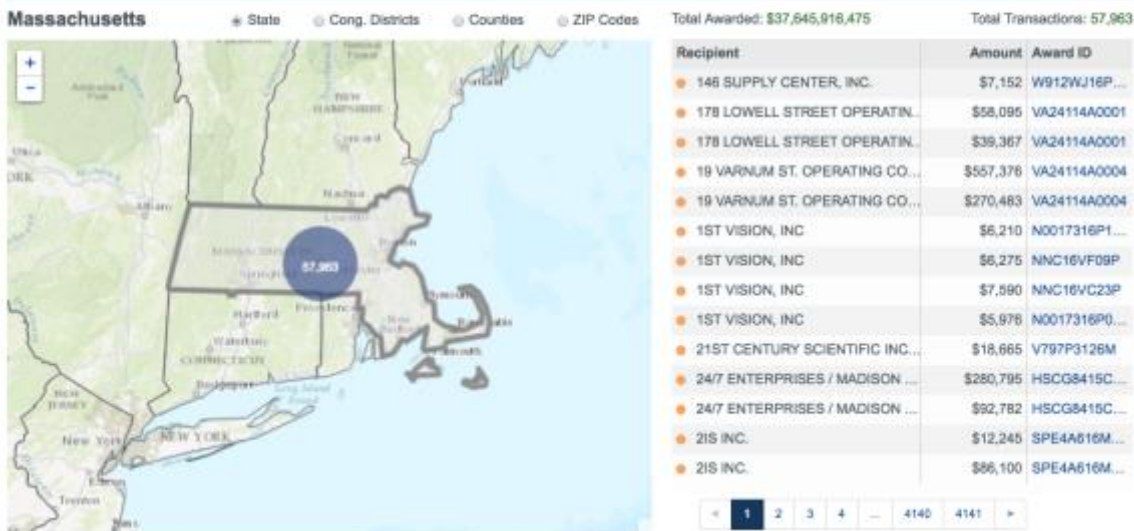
Massachusetts

State Cong. Districts Counties ZIP Codes

+
−

NEW HAMPSHIRE
Concord
Nashua
Albany
Springfield
57,963
Boston
Plymouth
Hartford
Providence
Waterbury
CONNECTICUT
New Bedford
Barnstable
Bridgeport
NEW JERSEY
NEW YORK
New York
Trenton
Long Island Sound

Total Awarded: $37,645,916,475

Total Transactions: 57,963

| Recipient | Amount | Award ID |
|---|---|---|
| 146 SUPPLY CENTER, INC. | $7,152 | W912WJ16P... |
| 178 LOWELL STREET OPERATIN... | $58,095 | VA24114A0001 |
| 178 LOWELL STREET OPERATIN... | $39,367 | VA24114A0001 |
| 19 VARNUM ST. OPERATING CO... | $557,376 | VA24114A0004 |
| 19 VARNUM ST. OPERATING CO... | $270,483 | VA24114A0004 |
| 1ST VISION, INC | $6,210 | N0017316P1... |
| 1ST VISION, INC | $6,275 | NNC16VF09P |
| 1ST VISION, INC | $7,590 | NNC16VC23P |
| 1ST VISION, INC | $5,976 | N0017316P0... |
| 21ST CENTURY SCIENTIFIC INC... | $18,665 | V797P3126M |
| 24/7 ENTERPRISES / MADISON ... | $280,795 | HSCG8415C... |
| 24/7 ENTERPRISES / MADISON ... | $92,782 | HSCG8415C... |
| 2IS INC. | $12,245 | SPE4A616M... |
| 2IS INC. | $86,100 | SPE4A616M... |

< 1 2 3 4 ... 4140 4141 >